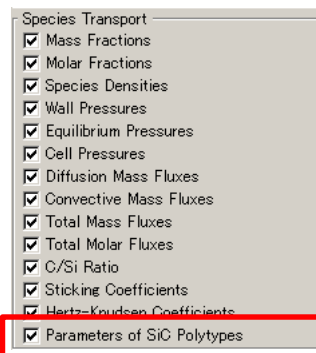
Species Transport

Mass Fractions

Molar Fractions

Species Densities

Wall Pressures

Equilibrium Pressures

Cell Pressures

Diffusion Mass Fluxes

Convective Mass Fluxes

Total Mass Fluxes

Total Molar Fluxes

C/Si Ratio

Sticking Coefficients

Hertz-Knudsen Coefficients

Parameters of SiC Polytypes